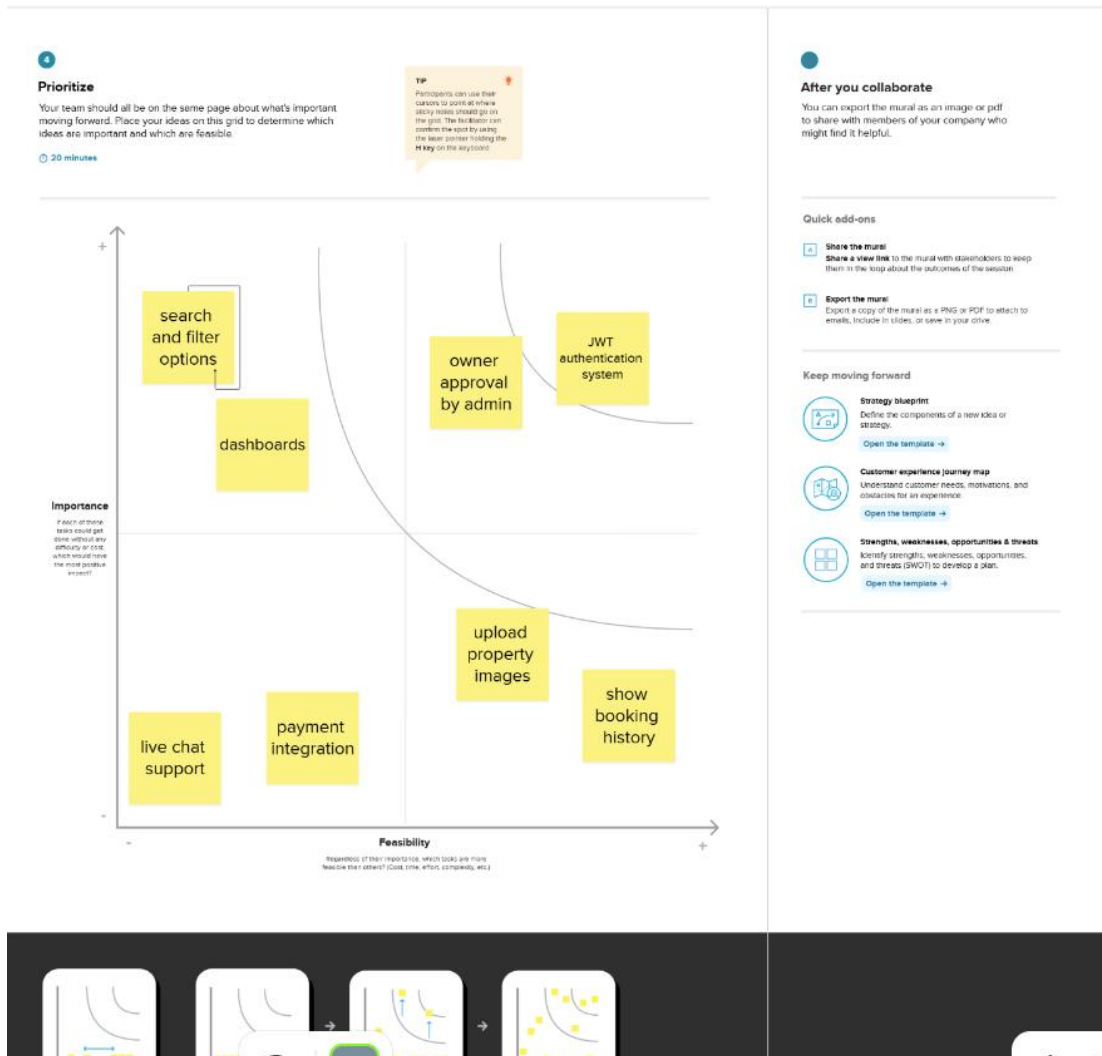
4

Prioritize

Your team should all be on the seme page about what's important moving forward. Place your ideas on this grid to determine which ideas are important and which are feasible.

20 minutes

TIP

Participants can use their cursors to point at where sticky notes should go on the grid. The facilitator can confirm the spot by using the laser pointer holding the H key on the keyboard.

+

Importance

If each of these tasks could get done without any difficulty or cost, which would have the most positive impact?

-

search and filter options

dashboards

owner approval by admin

JWT authentication system

upload property images

show booking history

live chat support

payment integration

-

Feasibility

Regardless of their importance, which tasks are more feasible than others? (Cost, time, effort, complexity, etc.)

+

After you collaborate

You can export the mural as an image or pdf to share with members of your company who might find it helpful.

Quick add-ons

A Share the mural
Share a view link to the mural with stakeholders to keep them in the loop about the outcomes of the session

B Export the mural
Export a copy of the mural as a PNG or PDF to attach to emails, include in slides, or save in your drive.

Keep moving forward

Strategy blueprint
Define the components of a new idea or strategy.
Open the template →

Customer experience journey map
Understand customer needs, motivations, and obstacles for an experience.
Open the template →

Strengths, weaknesses, opportunities & threats
Identify strengths, weaknesses, opportunities, and threats (SWOT) to develop a plan.
Open the template →